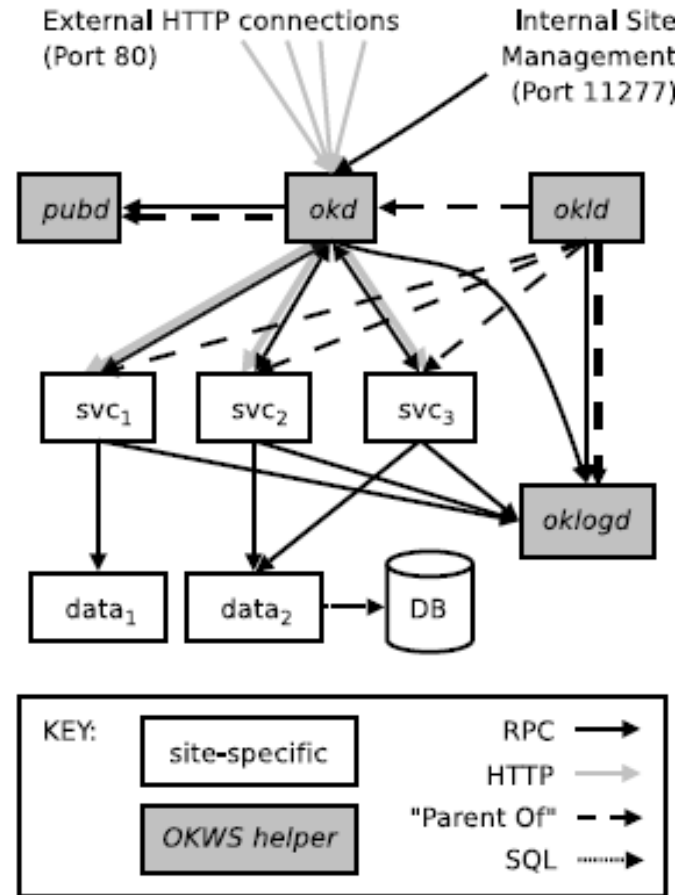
External HTTP connections (Port 80)

Internal Site Management (Port 11277)

pubd

okd

okld

svc$_1$

svc$_2$

svc$_3$

oklogd

data$_1$

data$_2$

DB

KEY:

site-specific

OKWS helper

RPC

HTTP

"Parent Of"

SQL